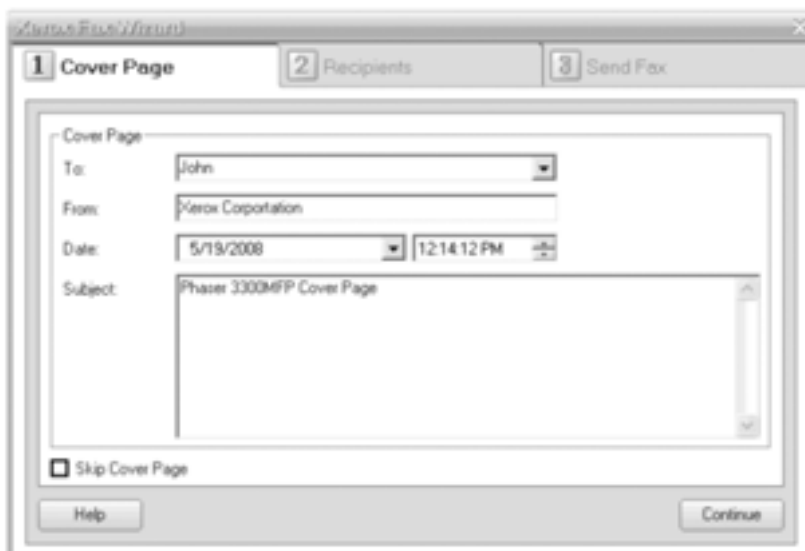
Xerox Fax Wizard

1 Cover Page

2 Recipients

3 Send Fax

Cover Page

To: John

From: Xerox Corportation

Date: 5/19/2008 12:14:12 PM

Subject: Phaser 3300MFP Cover Page

Skip Cover Page

Help

Continue